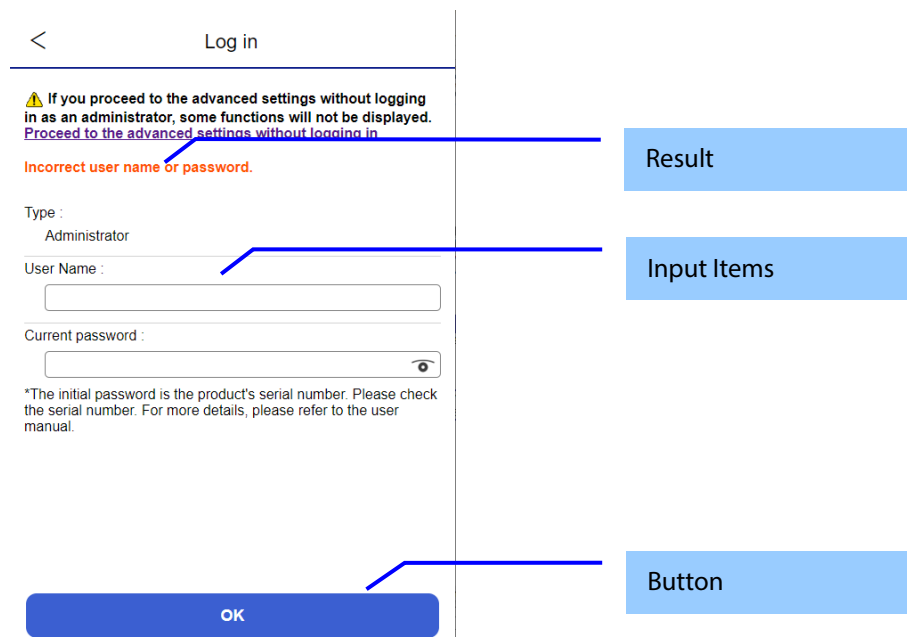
<

Log in

If you proceed to the advanced settings without logging in as an administrator, some functions will not be displayed.

Proceed to the advanced settings without logging in

Incorrect user name or password.

Type :

Administrator

User Name :

Current password :

*The initial password is the product's serial number. Please check the serial number. For more details, please refer to the user manual.

OK

Result

Input Items

Button